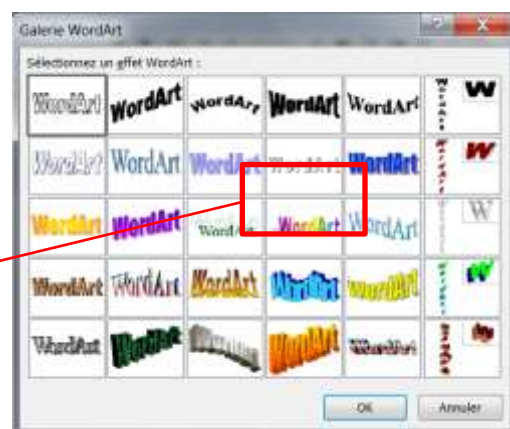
Galerie WordArt

Sélectionnez un effet WordArt :

WordArt WordArt WordArt WordArt WordArt WordArt W

WordArt WordArt WordArt WordArt WordArt WordArt W

WordArt WordArt WordArt WordArt WordArt WordArt W

WordArt WordArt WordArt WordArt WordArt WordArt W

WordArt WordArt WordArt WordArt WordArt WordArt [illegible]

OK Annuler